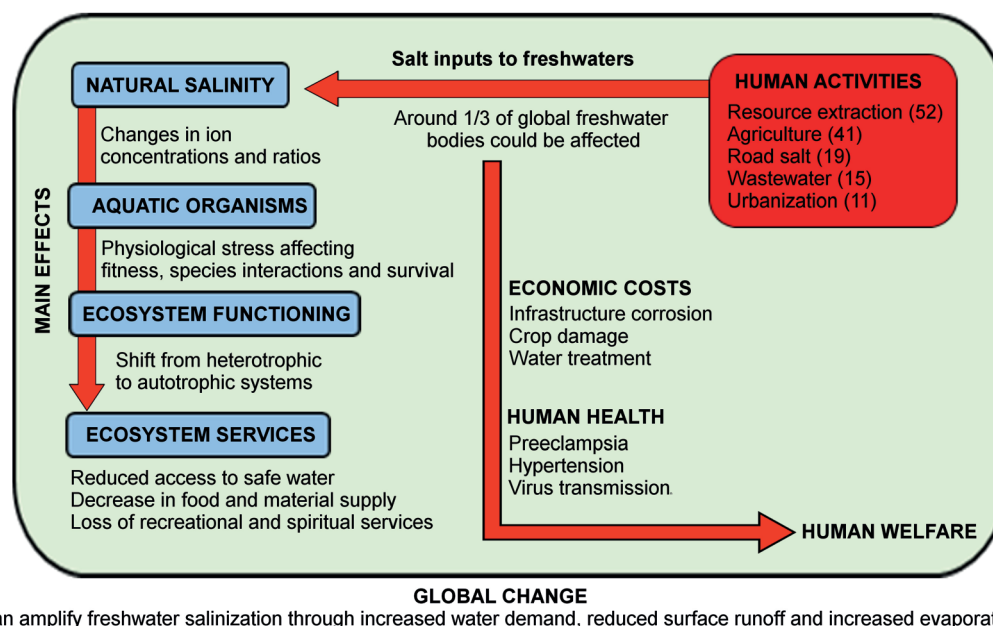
Salt inputs to freshwaters

NATURAL SALINITY

HUMAN ACTIVITIES
Resource extraction (52)
Agriculture (41)
Road salt (19)
Wastewater (15)
Urbanization (11)

Around 1/3 of global freshwater bodies could be affected

MAIN EFFECTS

Changes in ion concentrations and ratios

AQUATIC ORGANISMS

Physiological stress affecting fitness, species interactions and survival

ECOSYSTEM FUNCTIONING

Shift from heterotrophic to autotrophic systems

ECOSYSTEM SERVICES

Reduced access to safe water
Decrease in food and material supply
Loss of recreational and spiritual services

ECONOMIC COSTS
Infrastructure corrosion
Crop damage
Water treatment

HUMAN HEALTH
Preeclampsia
Hypertension
Virus transmission

HUMAN WELFARE

GLOBAL CHANGE
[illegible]n amplify freshwater salinization through increased water demand, reduced surface runoff and increased evaporat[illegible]